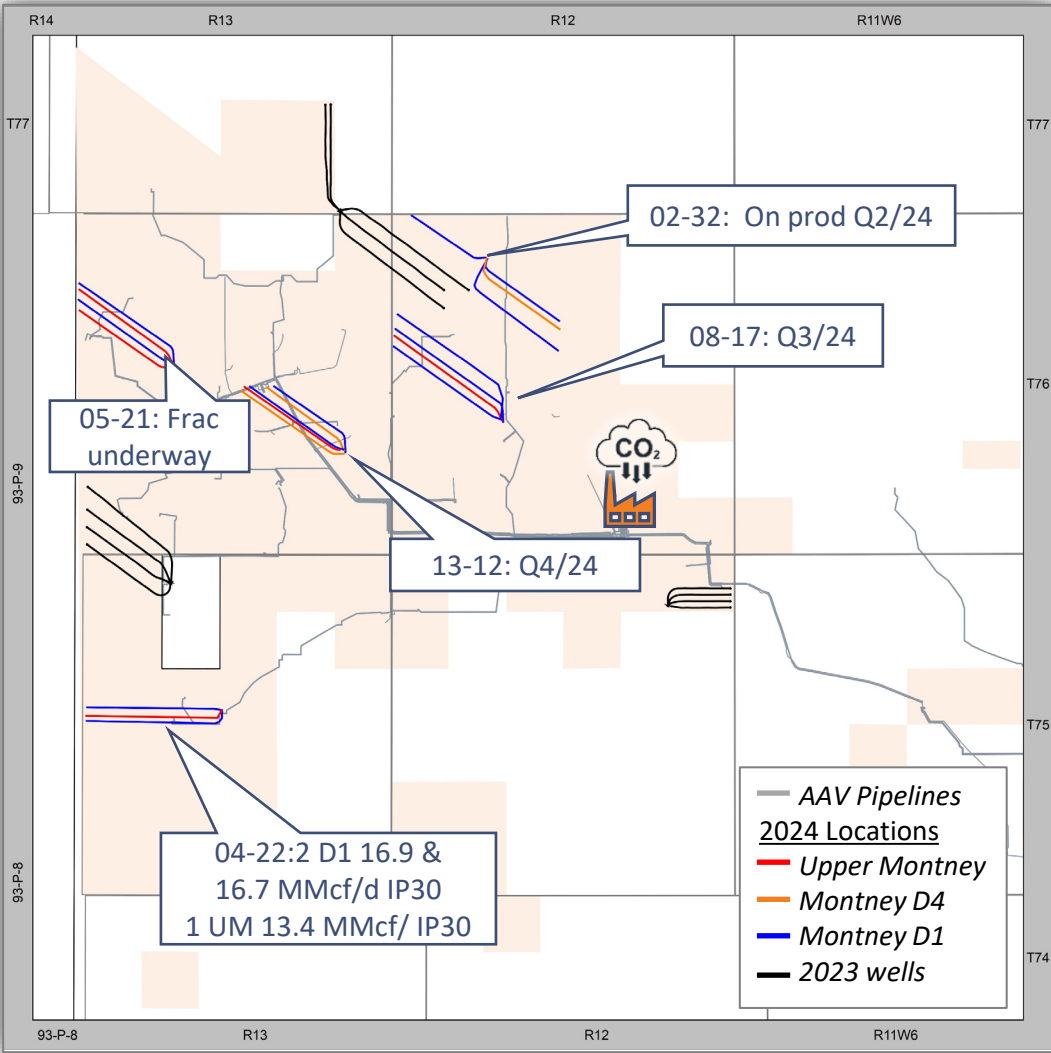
R14
R13
R12
R11W6

T77
T77

02-32: On prod Q2/24

08-17: Q3/24

T76

05-21: Frac underway

$CO_2$

93-P-9

13-12: Q4/24

T75

AAV Pipelines
2024 Locations
Upper Montney
Montney D4
Montney D1
2023 wells

04-22:2 D1 16.9 & 16.7 MMcf/d IP30
1 UM 13.4 MMcf/ IP30

93-P-8

T74

93-P-8
R13
R12
R11W6